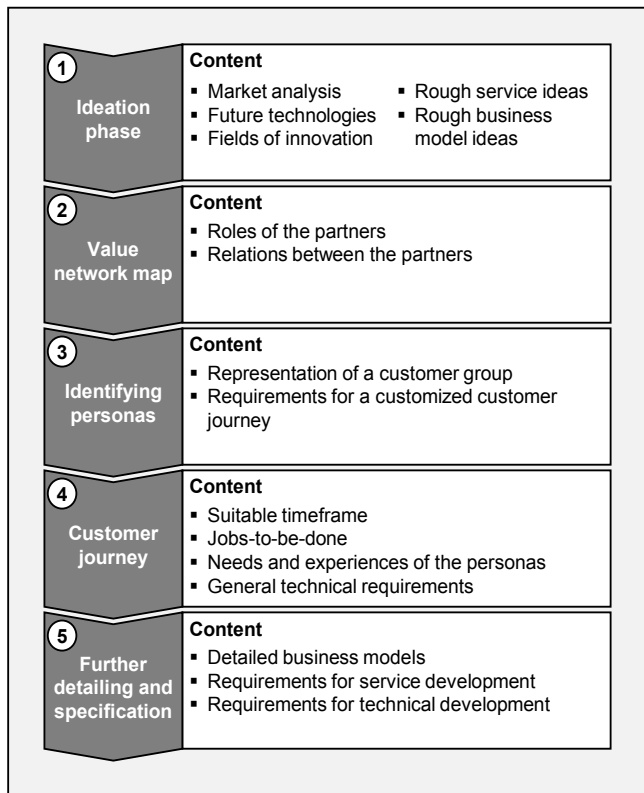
1
Ideation phase

Content
▪ Market analysis
▪ Future technologies
▪ Fields of innovation
▪ Rough service ideas
▪ Rough business model ideas

2
Value network map

Content
▪ Roles of the partners
▪ Relations between the partners

3
Identifying personas

Content
▪ Representation of a customer group
▪ Requirements for a customized customer journey

4
Customer journey

Content
▪ Suitable timeframe
▪ Jobs-to-be-done
▪ Needs and experiences of the personas
▪ General technical requirements

5
Further detailing and specification

Content
▪ Detailed business models
▪ Requirements for service development
▪ Requirements for technical development